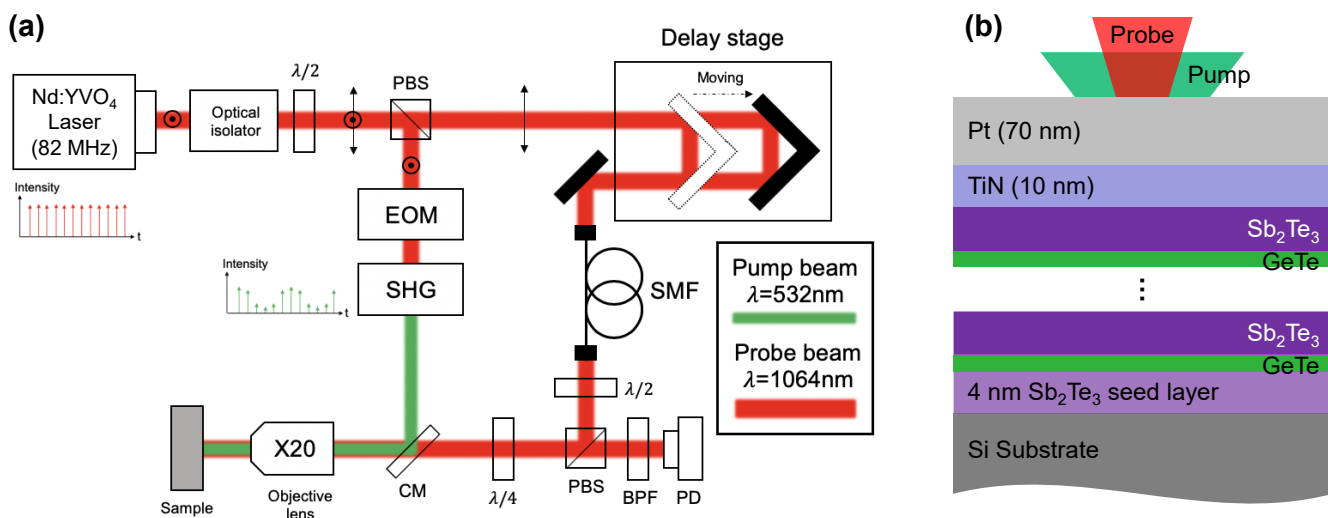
(a)

Nd:YVO$_4$ Laser (82 MHz)

Intensity

t

Optical isolator

$\lambda/2$

PBS

Delay stage

Moving

EOM

Intensity

t

SHG

SMF

Pump beam $\lambda$=532nm

Probe beam $\lambda$=1064nm

$\lambda/2$

Sample

X20

Objective lens

CM

$\lambda/4$

PBS

BPF

PD

(b)

Probe

Pump

Pt (70 nm)

TiN (10 nm)

Sb$_2$Te$_3$

GeTe

⋮

Sb$_2$Te$_3$

GeTe

4 nm Sb$_2$Te$_3$ seed layer

Si Substrate